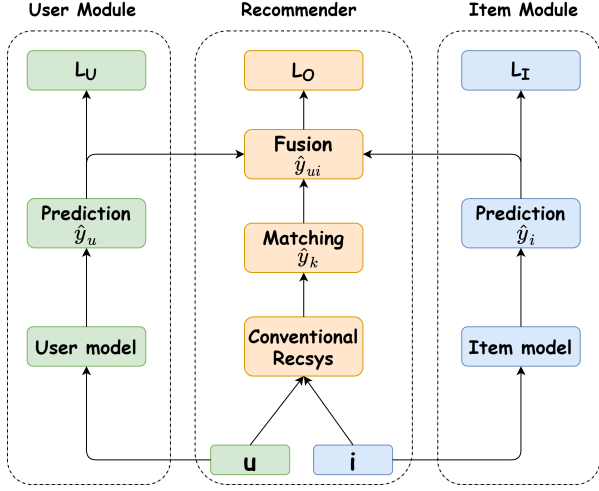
User Module

$L_U$

Prediction
$\hat{y}_u$

User model

Recommender

$L_O$

Fusion
$\hat{y}_{ui}$

Matching
$\hat{y}_k$

Conventional Recsys

u

i

Item Module

$L_I$

Prediction
$\hat{y}_i$

Item model